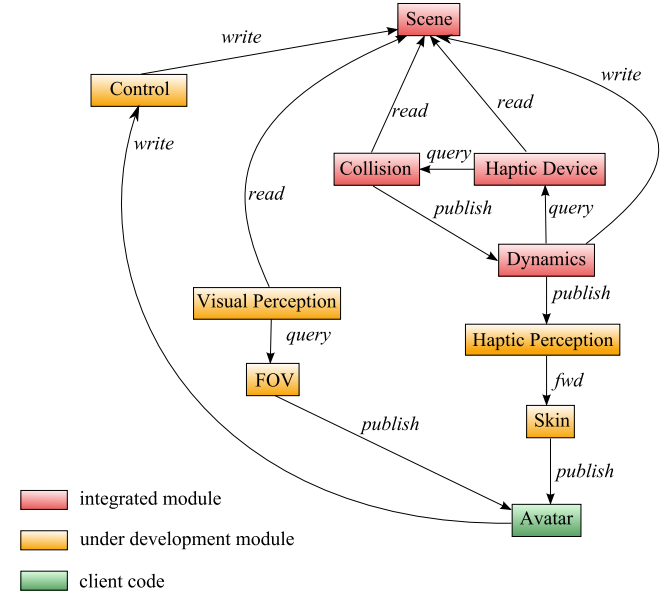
Scene
write
Control
write
read
read
read
write
Collision
query
Haptic Device
publish
query
Dynamics
Visual Perception
publish
query
Haptic Perception
FOV
fwd
publish
Skin
publish
integrated module
under development module
Avatar
client code